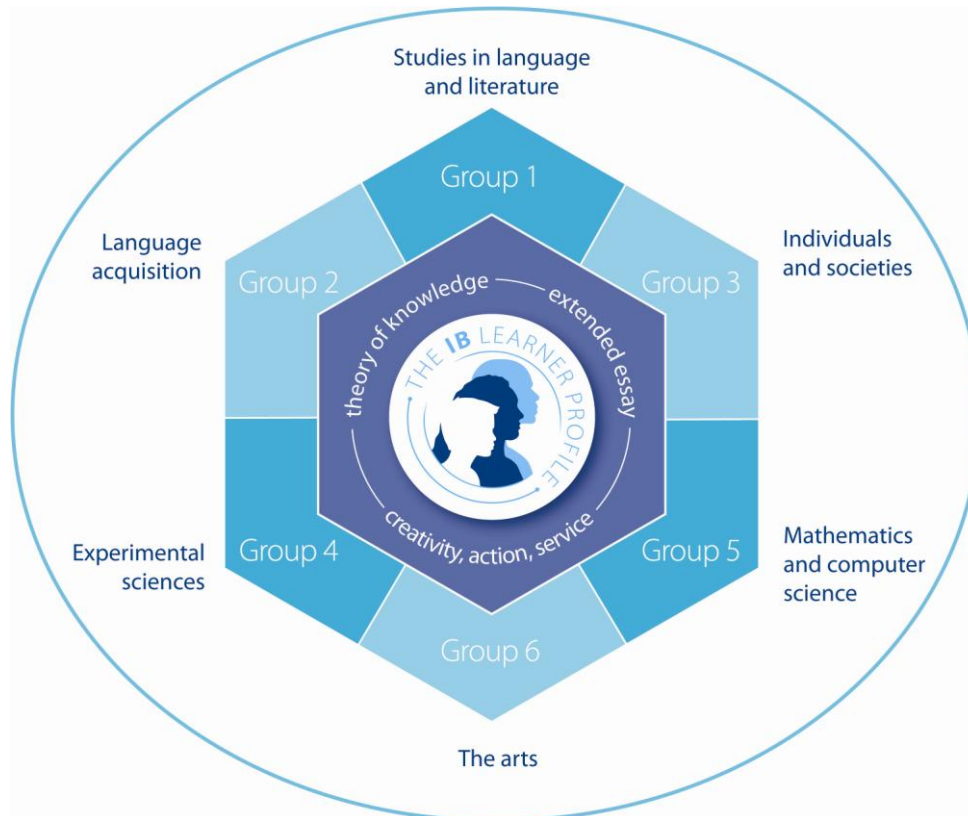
Studies in language and literature

Group 1

Language acquisition

Group 2

Individuals and societies

Group 3

theory of knowledge

extended essay

THE IB LEARNER PROFILE

creativity, action, service

Experimental sciences

Group 4

Mathematics and computer science

Group 5

Group 6

The arts